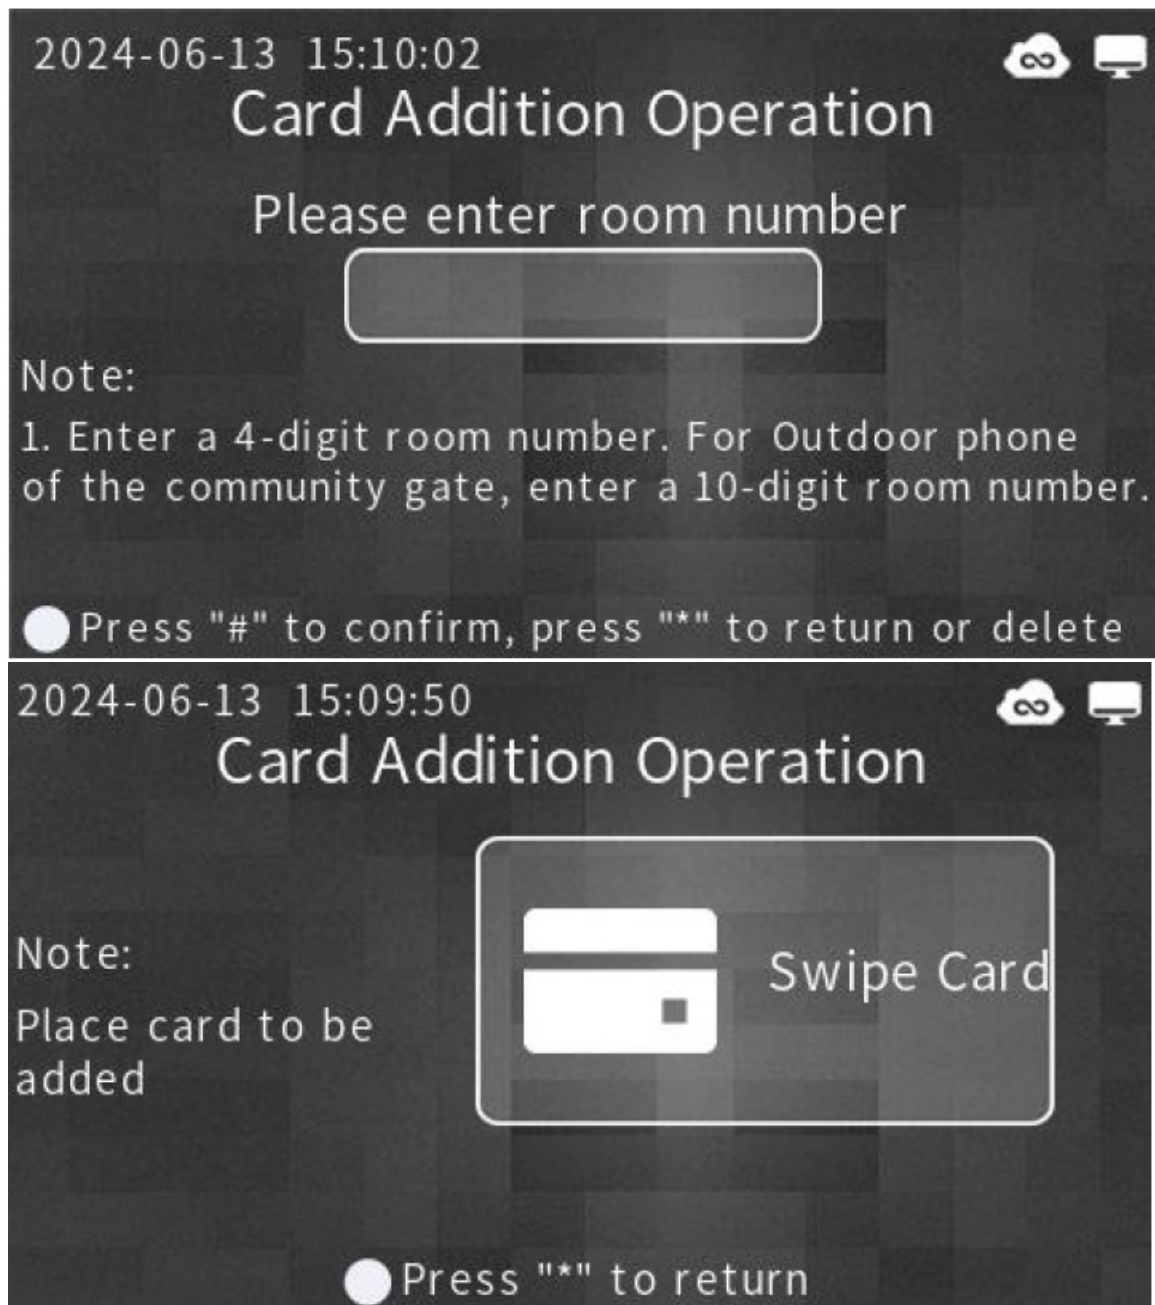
2024-06-13 15:10:02

Card Addition Operation

Please enter room number

Note:

1. Enter a 4-digit room number. For Outdoor phone of the community gate, enter a 10-digit room number.

Press "#" to confirm, press "*" to return or delete

2024-06-13 15:09:50

Card Addition Operation

Note:

Place card to be added

Swipe Card

Press "*" to return